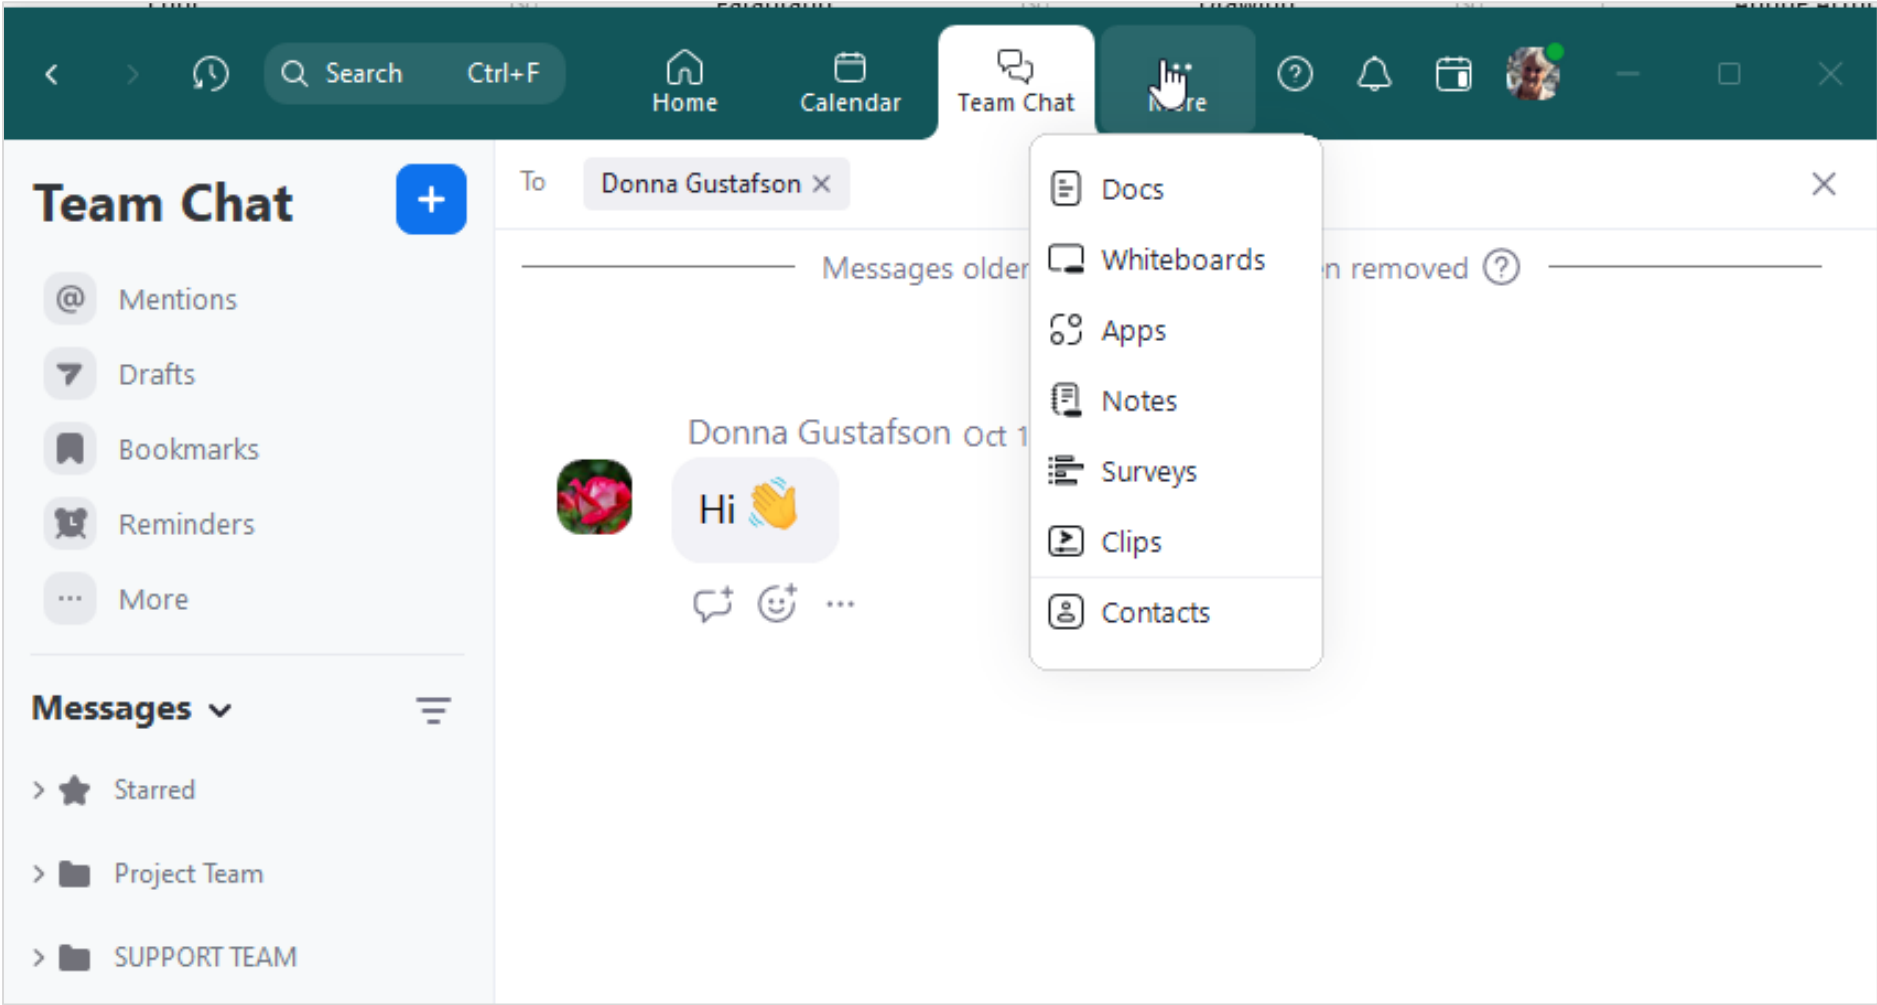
Search Ctrl+F

Home

Calendar

Team Chat

M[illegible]re

Team Chat

+

Mentions

Drafts

Bookmarks

Reminders

More

Messages

Starred

Project Team

SUPPORT TEAM

To Donna Gustafson ×

Messages older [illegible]n removed

Donna Gustafson Oct 1

Hi 👋

Docs

Whiteboards

Apps

Notes

Surveys

Clips

Contacts